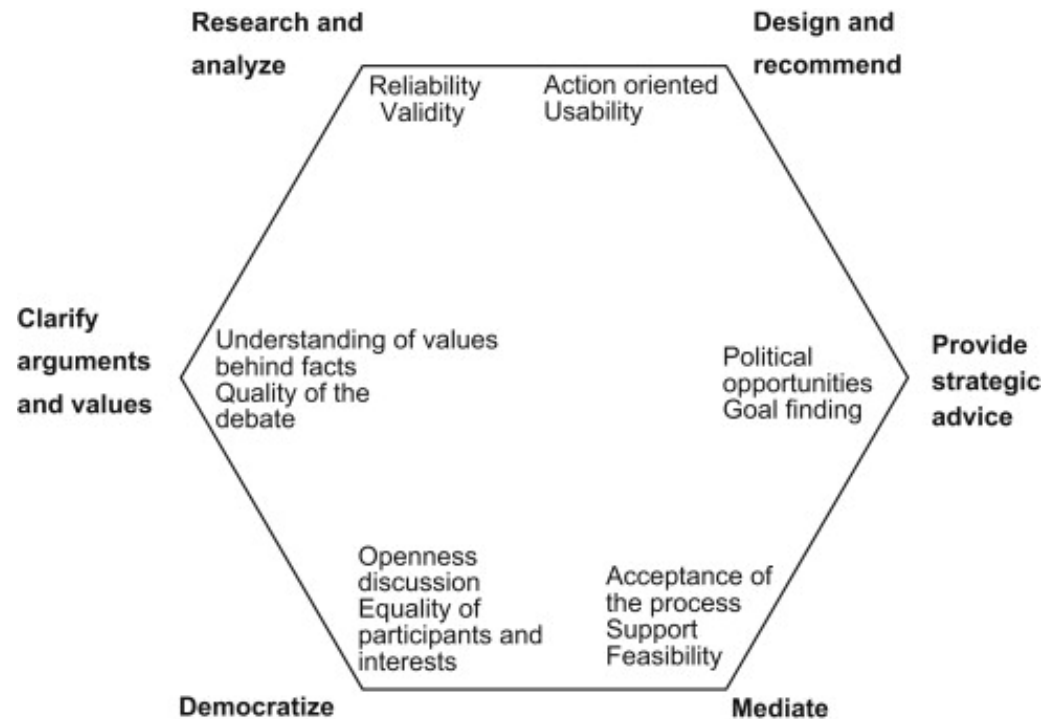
Research and analyze

Reliability
Validity

Action oriented
Usability

Design and recommend

Clarify arguments and values

Understanding of values behind facts
Quality of the debate

Political opportunities
Goal finding

Provide strategic advice

Openness discussion
Equality of participants and interests

Acceptance of the process
Support
Feasibility

Democratize

Mediate